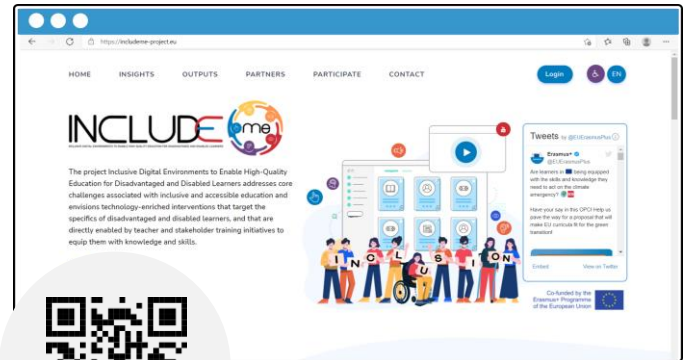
https://includeme-project.eu

HOME INSIGHTS OUTPUTS PARTNERS PARTICIPATE CONTACT

Login EN

INCLUDE me

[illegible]

The project Inclusive Digital Environments to Enable High-Quality Education for Disadvantaged and Disabled Learners addresses core challenges associated with inclusive and accessible education and envisions technology-enriched interventions that target the specifics of disadvantaged and disabled learners, and that are directly enabled by teacher and stakeholder training initiatives to equip them with knowledge and skills.

Tweets by @EUErasmusPlus

Erasmus+ @EUErasmusPlus

Are learners in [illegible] being equipped with the skills and knowledge they need to act on the climate emergency?

Have your say in this CPC! Help us pave the way for a proposal that will make EU curricula fit for the green transition!

Embed View on Twitter

N C L U S I O N

Co-funded by the Erasmus+ Programme of the European Union